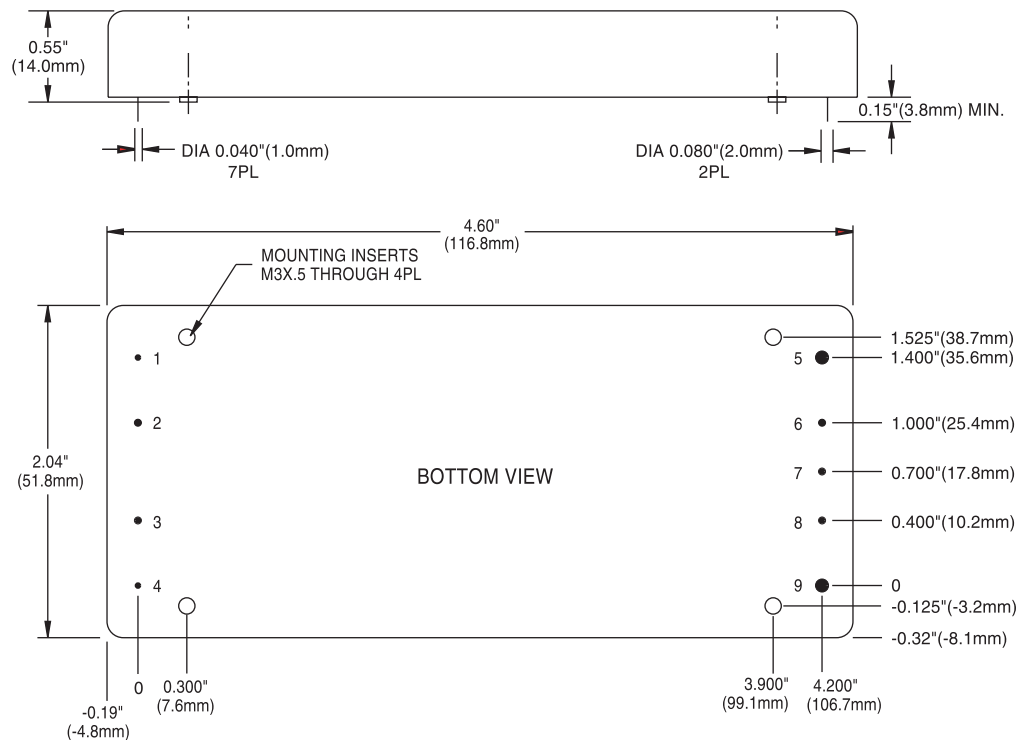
0.55"
(14.0mm)

0.15"(3.8mm) MIN.

DIA 0.040"(1.0mm)
7PL

DIA 0.080"(2.0mm)
2PL

4.60"
(116.8mm)

MOUNTING INSERTS
M3X.5 THROUGH 4PL

1.525"(38.7mm)
5
1.400"(35.6mm)

1

2

6
1.000"(25.4mm)

2.04"
(51.8mm)

BOTTOM VIEW

7
0.700"(17.8mm)

3

8
0.400"(10.2mm)

4

9
0

-0.125"(-3.2mm)

-0.32"(-8.1mm)

0
0.300"
(7.6mm)

-0.19"
(-4.8mm)

3.900"
(99.1mm)

4.200"
(106.7mm)